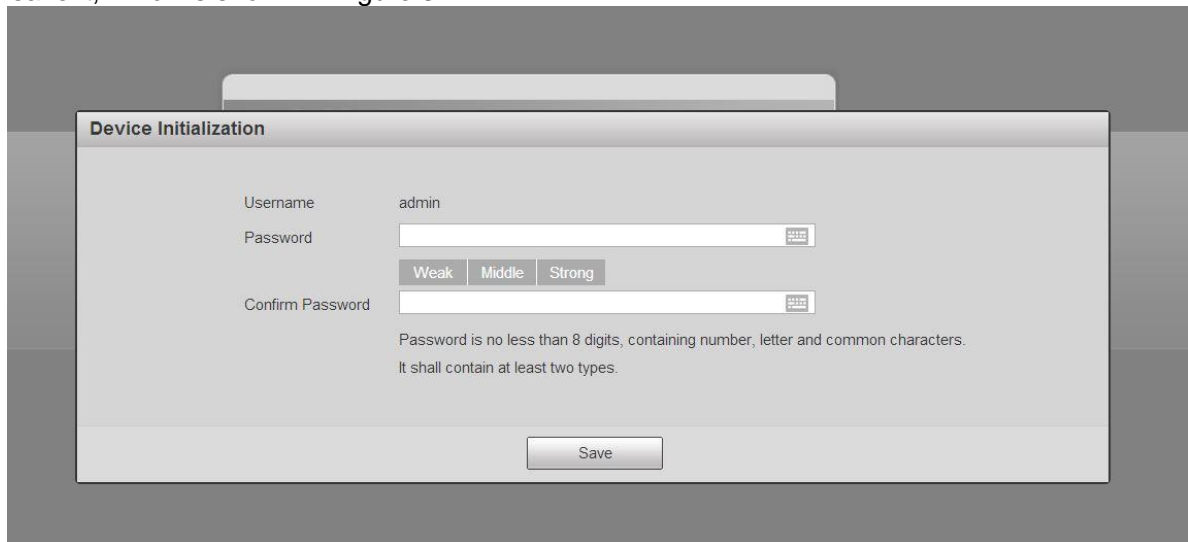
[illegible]

Device Initialization

Username admin

Password

Weak Middle Strong

Confirm Password

Password is no less than 8 digits, containing number, letter and common characters.

It shall contain at least two types.

Save